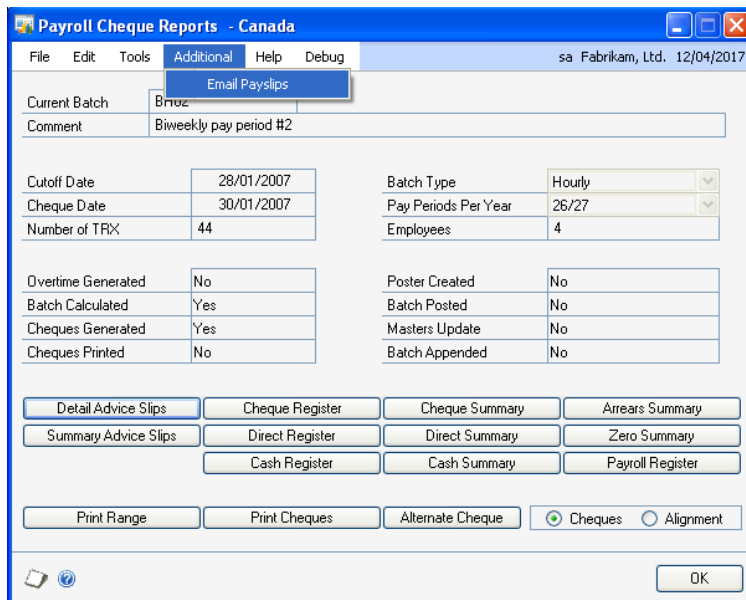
Payroll Cheque Reports - Canada

File Edit Tools Additional Help Debug

sa Fabrikam, Ltd. 12/04/2017

Email Payslips

Current Batch BH02
Comment Biweekly pay period #2

Cutoff Date 28/01/2007
Cheque Date 30/01/2007
Number of TRX 44

Batch Type Hourly
Pay Periods Per Year 26/27
Employees 4

Overtime Generated No
Batch Calculated Yes
Cheques Generated Yes
Cheques Printed No

Poster Created No
Batch Posted No
Masters Update No
Batch Appended No

Detail Advice Slips
Cheque Register
Cheque Summary
Arrears Summary
Summary Advice Slips
Direct Register
Direct Summary
Zero Summary
Cash Register
Cash Summary
Payroll Register

Print Range
Print Cheques
Alternate Cheque
Cheques
Alignment

OK